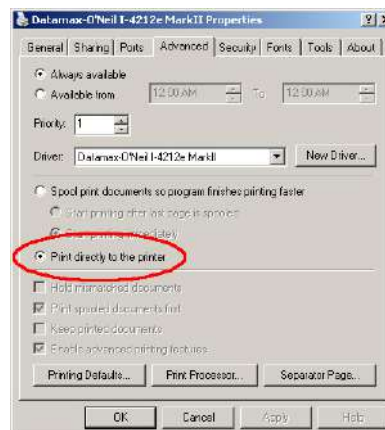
Datamax-O'Neil I-4212e MarkII Properties

?

General | Sharing | Ports | Advanced | Security | Fonts | Tools | About

Always available

Available from 12:00 AM To 12:00 AM

Priority: 1

Driver: Datamax-O'Neil I-4212e MarkII New Driver...

Spool print documents so program finishes printing faster

Start printing after last page is spooled

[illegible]

Print directly to the printer

Hold mismatched documents

Print spooled documents first

Keep printed documents

Enable advanced printing features

Printing Defaults... Print Processor... Separator Page...

OK Cancel Apply Help